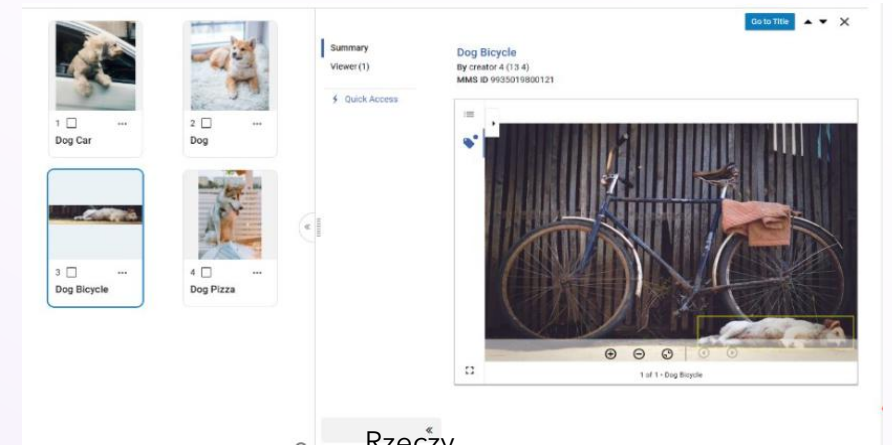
1 ☐ ···
Dog Car

2 ☐ ···
Dog

3 ☐ ···
Dog Bicycle

4 ☐ ···
Dog Pizza

Summary
Viewer (1)
Quick Access

Go to Title

Dog Bicycle
By creator 4 (13 4)
MMS ID 9935019800121

1 of 1 - Dog Bicycle

«
Rzeczy